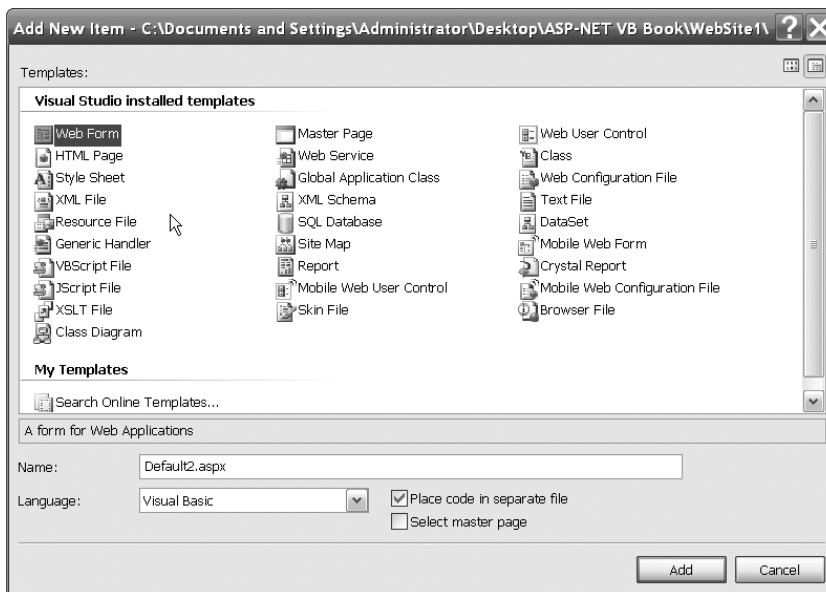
Add New Item - C:\Documents and Settings\Administrator\Desktop\ASP-NET VB Book\WebSite1\

Templates:

Visual Studio installed templates

Web Form
HTML Page
Style Sheet
XML File
Resource File
Generic Handler
VBScript File
JScript File
XSLT File
Class Diagram

Master Page
Web Service
Global Application Class
XML Schema
SQL Database
Site Map
Report
Mobile Web User Control
Skin File

Web User Control
Class
Web Configuration File
Text File
DataSet
Mobile Web Form
Crystal Report
Mobile Web Configuration File
Browser File

My Templates

Search Online Templates...

A form for Web Applications

Name: Default2.aspx

Language: Visual Basic

Place code in separate file
Select master page

Add
Cancel